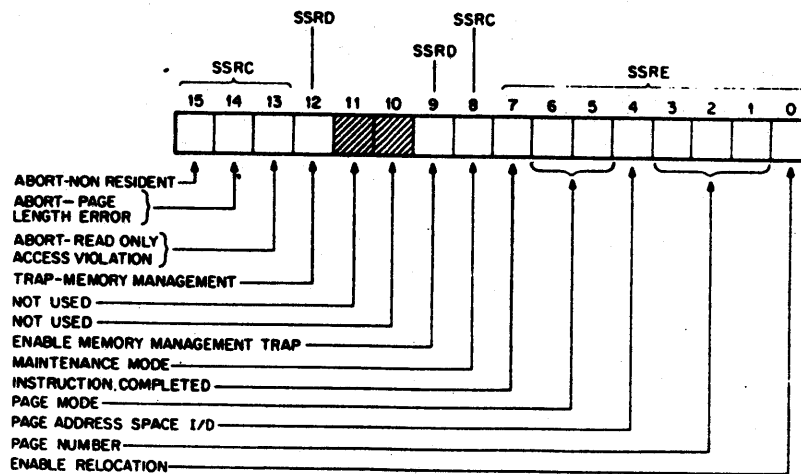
SSRD

SSRC

SSRD

SSRC

SSRE

15 14 13 12 11 10 9 8 7 6 5 4 3 2 1 0

ABORT-NON RESIDENT

ABORT-PAGE LENGTH ERROR

ABORT-READ ONLY ACCESS VIOLATION

TRAP-MEMORY MANAGEMENT

NOT USED

NOT USED

ENABLE MEMORY MANAGEMENT TRAP

MAINTENANCE MODE

INSTRUCTION COMPLETED

PAGE MODE

PAGE ADDRESS SPACE I/D

PAGE NUMBER

ENABLE RELOCATION